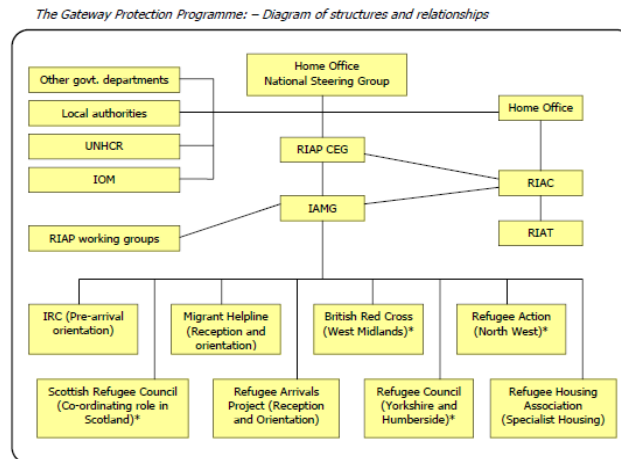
The Gateway Protection Programme: – Diagram of structures and relationships

Other govt. departments

Local authorities

UNHCR

IOM

Home Office National Steering Group

RIAP CEG

IAMG

RIAP working groups

Home Office

RIAC

RIAT

IRC (Pre-arrival orientation)

Migrant Helpline (Reception and orientation)

British Red Cross (West Midlands)*

Refugee Action (North West)*

Scottish Refugee Council (Co-ordinating role in Scotland)*

Refugee Arrivals Project (Reception and Orientation)

Refugee Council (Yorkshire and Humberside)*

Refugee Housing Association (Specialist Housing)